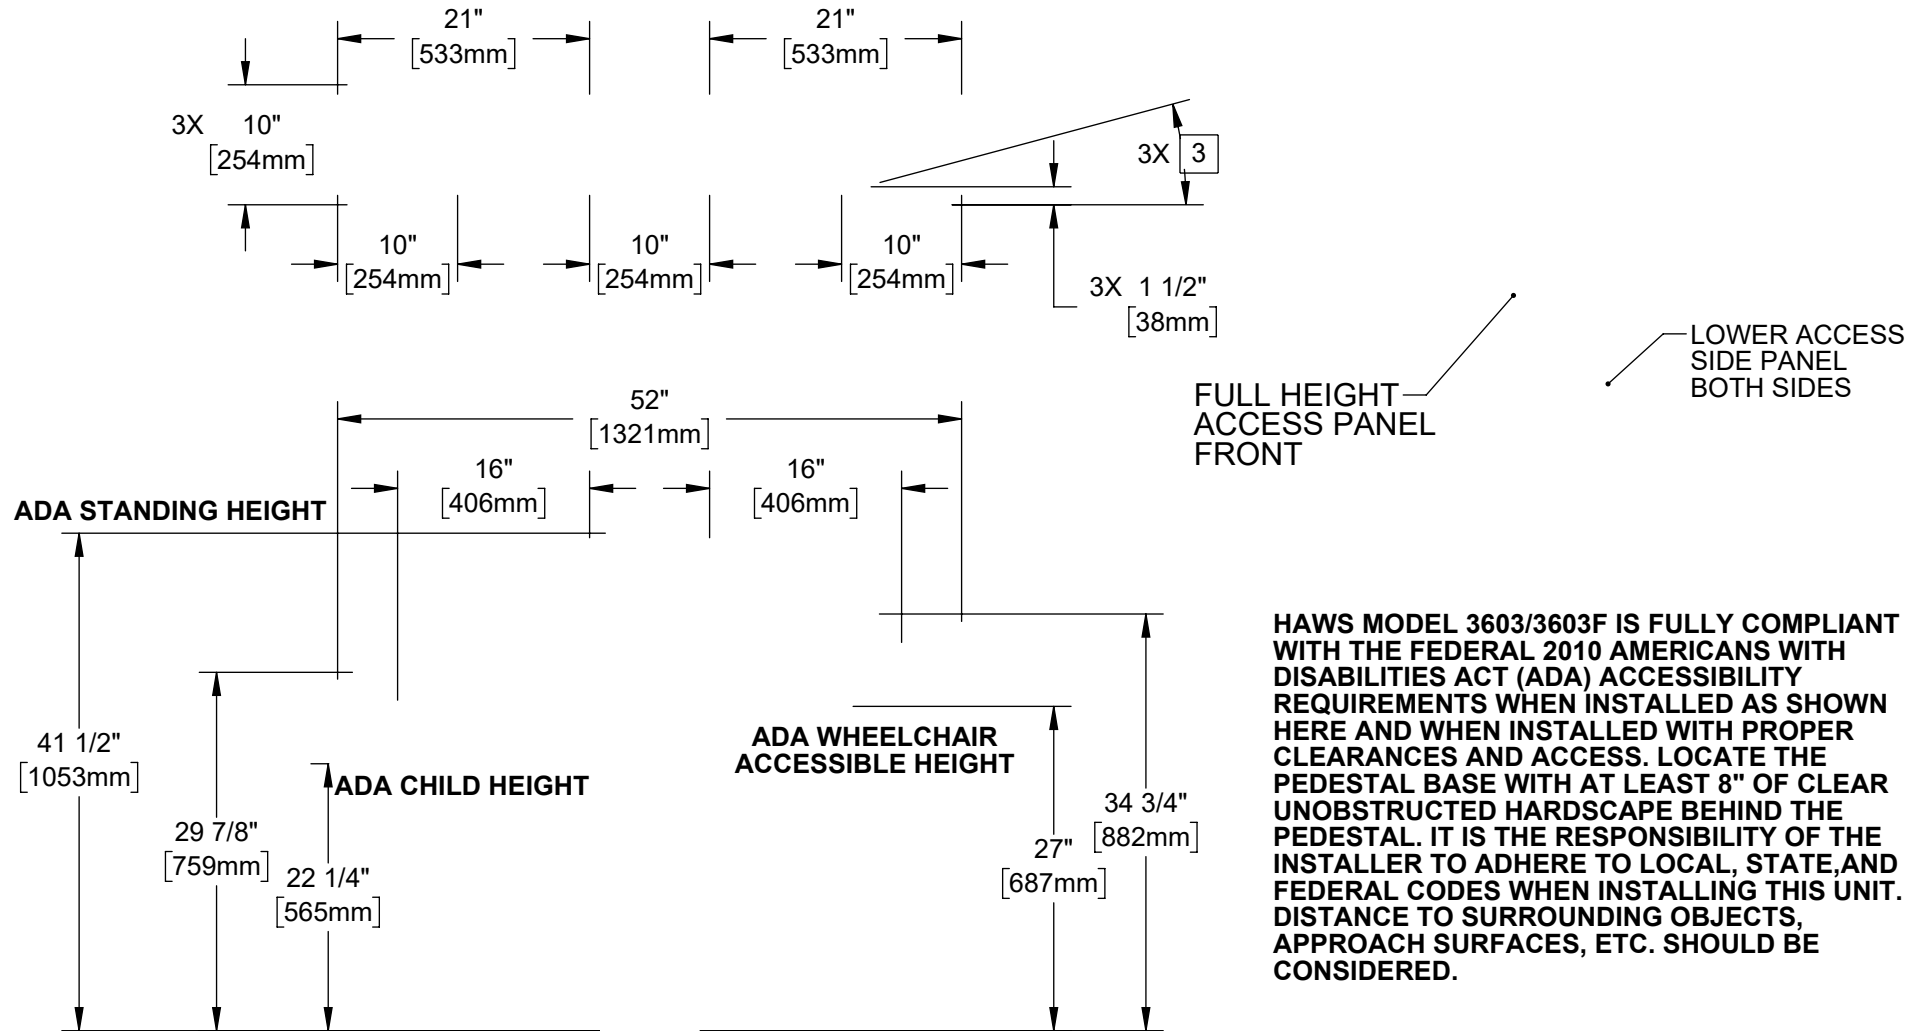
21"
[533mm]

21"
[533mm]

3X 10"
[254mm]

3X 3

10"
[254mm]

10"
[254mm]

10"
[254mm]

3X 1 1/2"
[38mm]

LOWER ACCESS SIDE PANEL BOTH SIDES

FULL HEIGHT ACCESS PANEL FRONT

52"
[1321mm]

16"
[406mm]

16"
[406mm]

ADA STANDING HEIGHT

HAWS MODEL 3603/3603F IS FULLY COMPLIANT WITH THE FEDERAL 2010 AMERICANS WITH DISABILITIES ACT (ADA) ACCESSIBILITY REQUIREMENTS WHEN INSTALLED AS SHOWN HERE AND WHEN INSTALLED WITH PROPER CLEARANCES AND ACCESS. LOCATE THE PEDESTAL BASE WITH AT LEAST 8" OF CLEAR UNOBSTRUCTED HARDSCAPE BEHIND THE PEDESTAL. IT IS THE RESPONSIBILITY OF THE INSTALLER TO ADHERE TO LOCAL, STATE,AND FEDERAL CODES WHEN INSTALLING THIS UNIT. DISTANCE TO SURROUNDING OBJECTS, APPROACH SURFACES, ETC. SHOULD BE CONSIDERED.

ADA WHEELCHAIR ACCESSIBLE HEIGHT

41 1/2"
[1053mm]

ADA CHILD HEIGHT

34 3/4"
[882mm]

29 7/8"
[759mm]

27"
[687mm]

22 1/4"
[565mm]